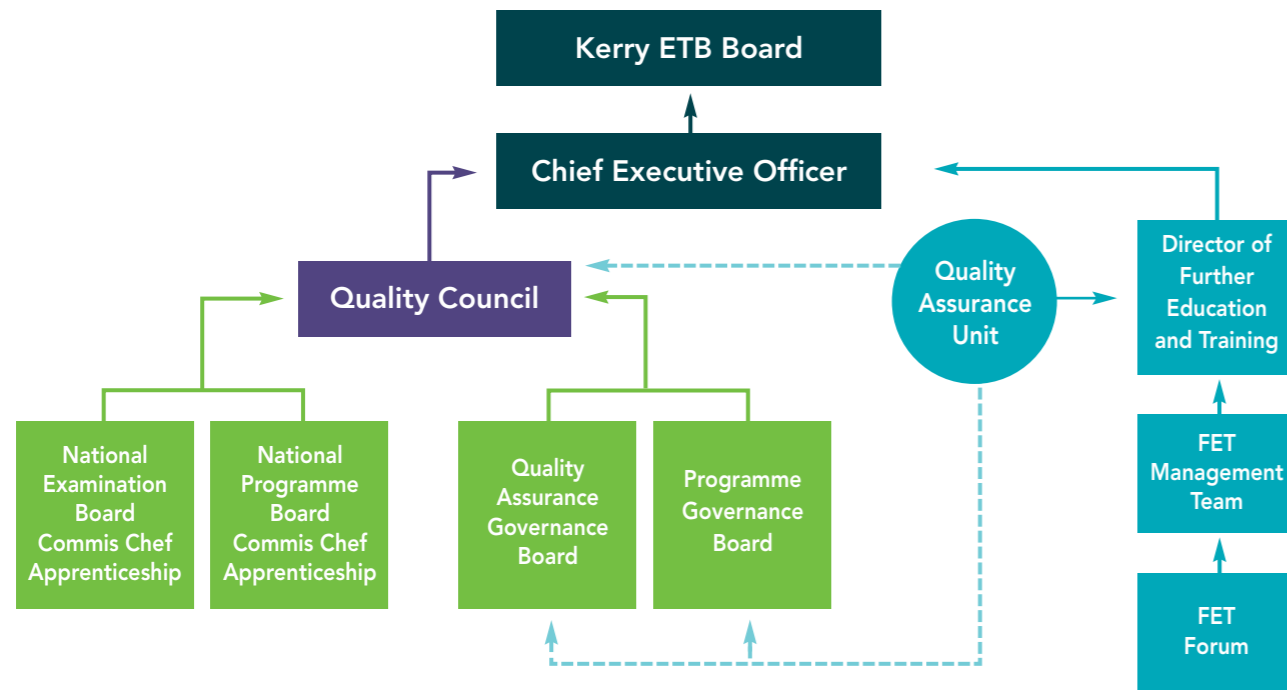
Kerry ETB Board

Chief Executive Officer

Quality Council

Quality Assurance Unit

Director of Further Education and Training

National Examination Board Commis Chef Apprenticeship

National Programme Board Commis Chef Apprenticeship

Quality Assurance Governance Board

Programme Governance Board

FET Management Team

FET Forum